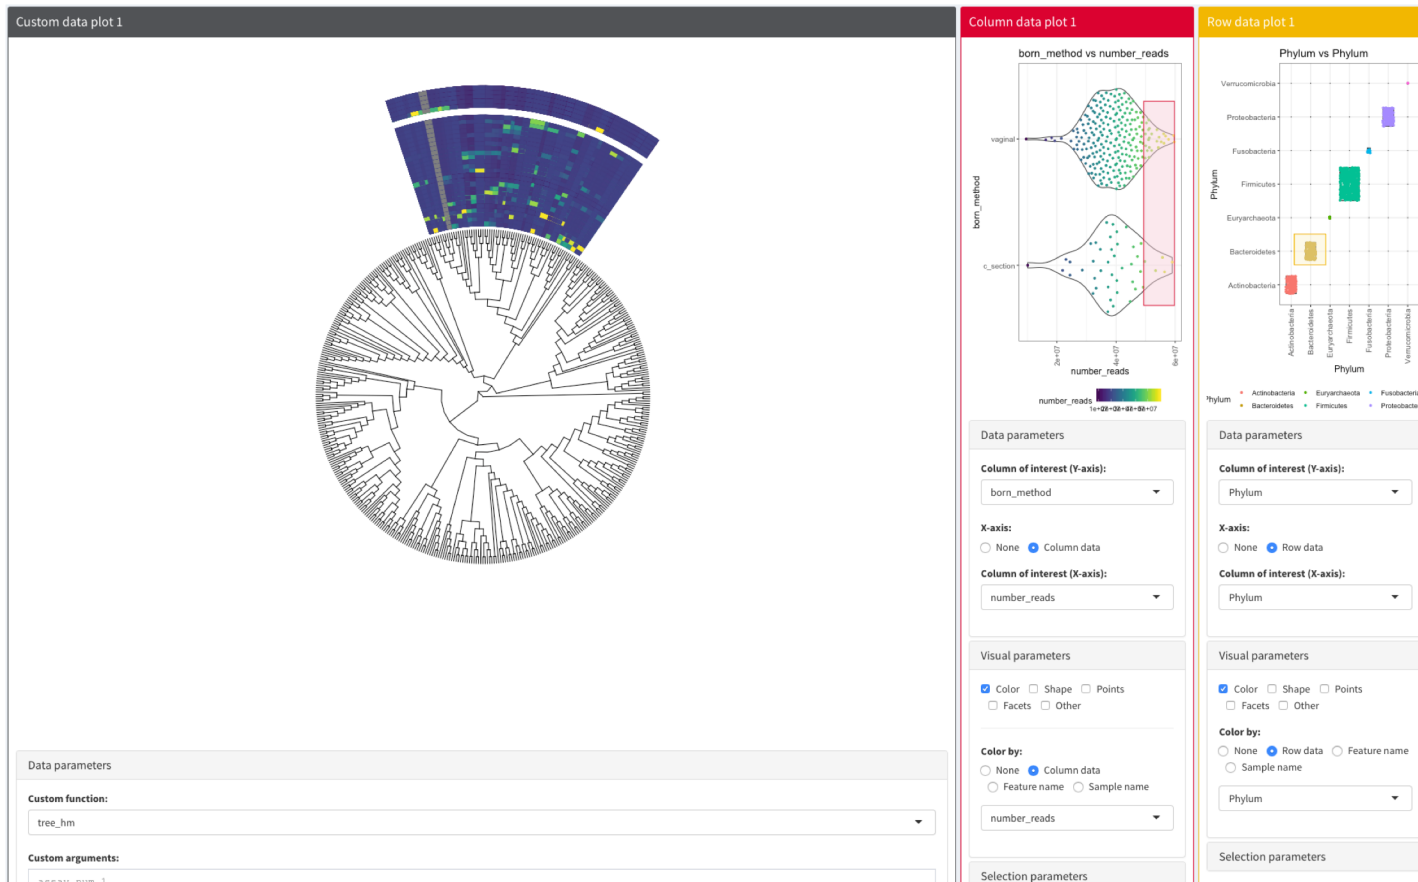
Custom data plot 1

Data parameters

Custom function:

tree_hm

Custom arguments:

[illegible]

Column data plot 1

born_method vs number_reads

born_method

vaginal

c_section

2e+07

4e+07

6e+07

number_reads

number_reads

1e+07 2e+07 3e+07 4e+07 5e+07

Data parameters

Column of interest (Y-axis):

born_method

X-axis:

None Column data

Column of interest (X-axis):

number_reads

Visual parameters

Color Shape Points

Facets Other

Color by:

None Column data

Feature name Sample name

number_reads

Selection parameters

Row data plot 1

Phylum vs Phylum

Phylum

Verrucomicrobia

Proteobacteria

Fusobacteria

Firmicutes

Euryarchaeota

Bacteroidetes

Actinobacteria

Actinobacteria

Bacteroidetes

Euryarchaeota

Firmicutes

Fusobacteria

Proteobacteria

Verrucomicrobia

Phylum

Phylum

Actinobacteria

Bacteroidetes

Euryarchaeota

Firmicutes

Fusobacteria

Proteobacteria

Data parameters

Column of interest (Y-axis):

Phylum

X-axis:

None Row data

Column of interest (X-axis):

Phylum

Visual parameters

Color Shape Points

Facets Other

Color by:

None Row data Feature name

Sample name

Phylum

Selection parameters